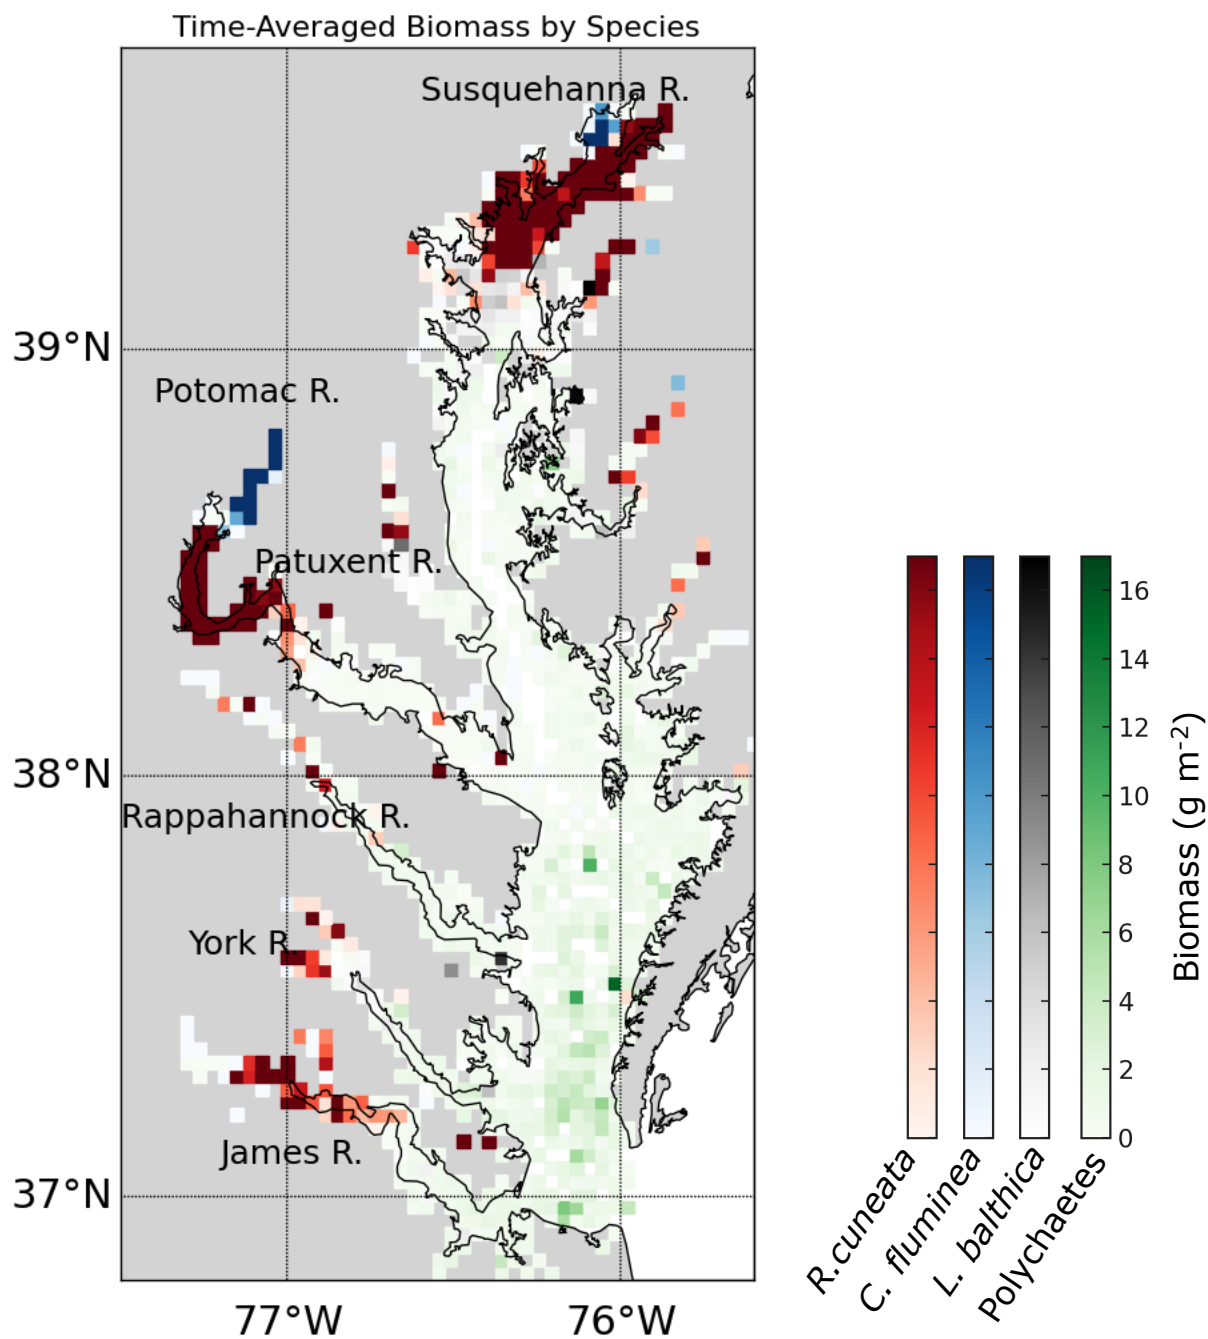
Time-Averaged Biomass by Species

Susquehanna R.

39°N

Potomac R.

Patuxent R.

38°N

Rappahannock R.

York R.

James R.

37°N

77°W

76°W

16

14

12

10

8

6

4

2

0

Biomass (g m$^{-2}$)

R.cuneata

C. fluminea

L. balthica

Polychaetes